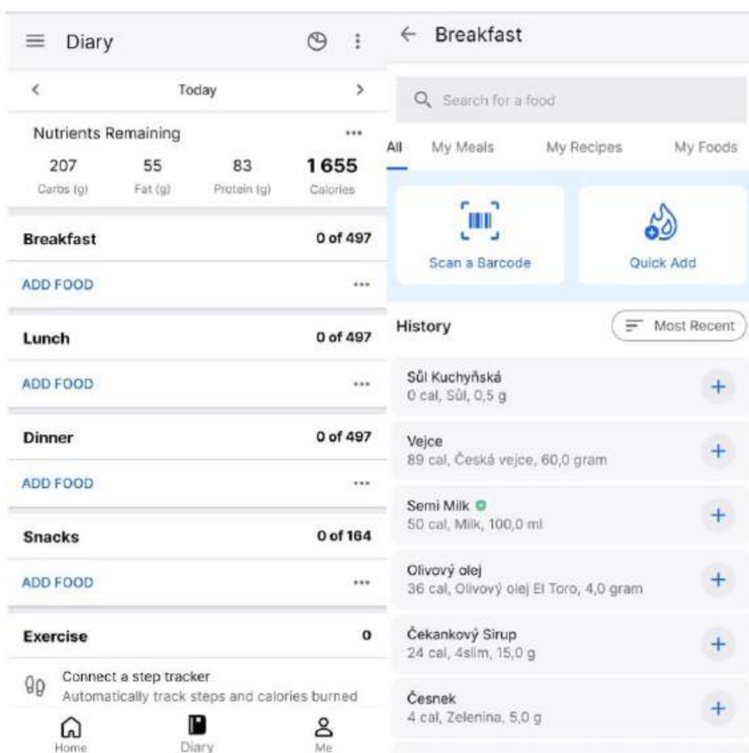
Diary

Today

Nutrients Remaining

| 207 | 55 | 83 | 1655 |
|---|---|---|---|
| Carbs (g) | Fat (g) | Protein (g) | Calories |

Breakfast 0 of 497

ADD FOOD

Lunch 0 of 497

ADD FOOD

Dinner 0 of 497

ADD FOOD

Snacks 0 of 164

ADD FOOD

Exercise 0

Connect a step tracker
Automatically track steps and calories burned

Home Diary Me

Breakfast

Search for a food

All My Meals My Recipes My Foods

Scan a Barcode

Quick Add

History

Most Recent

Sůl Kuchyňská
0 cal, Sůl, 0,5 g

Vejce
89 cal, Česká vejce, 60,0 gram

Semi Milk
50 cal, Milk, 100,0 ml

Olivový olej
36 cal, Olivový olej El Toro, 4,0 gram

Čekankový Sirup
24 cal, 4slim, 15,0 g

Česnek
4 cal, Zelenina, 5,0 g